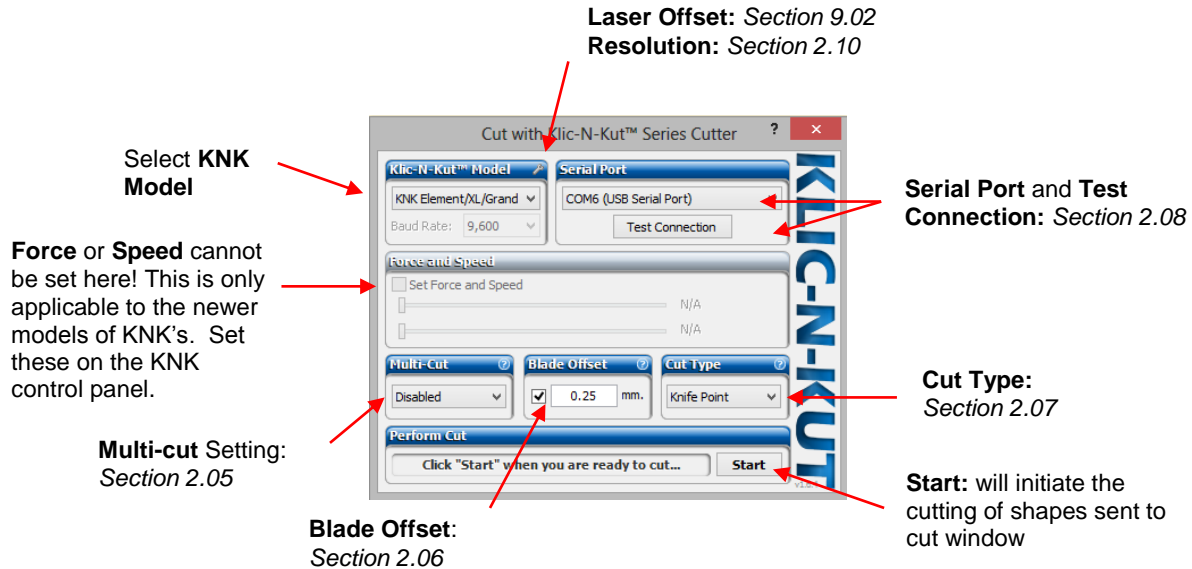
**Laser Offset:** *Section 9.02*
**Resolution:** *Section 2.10*

Select **KNK Model**

**Force** or **Speed** cannot be set here! This is only applicable to the newer models of KNK's. Set these on the KNK control panel.

**Multi-cut** Setting: *Section 2.05*

**Blade Offset**: *Section 2.06*

Cut with Klic-N-Kut™ Series Cutter

?

×

Klic-N-Kut™ Model

KNK Element/XL/Grand

Baud Rate: 9,600

Serial Port

COM6 (USB Serial Port)

Test Connection

Force and Speed

Set Force and Speed

N/A

N/A

Multi-Cut

Disabled

Blade Offset

0.25 mm.

Cut Type

Knife Point

Perform Cut

Click "Start" when you are ready to cut...

Start

KLIC-N-KUT

v1.2

**Serial Port** and **Test Connection:** *Section 2.08*

**Cut Type:** *Section 2.07*

**Start:** will initiate the cutting of shapes sent to cut window